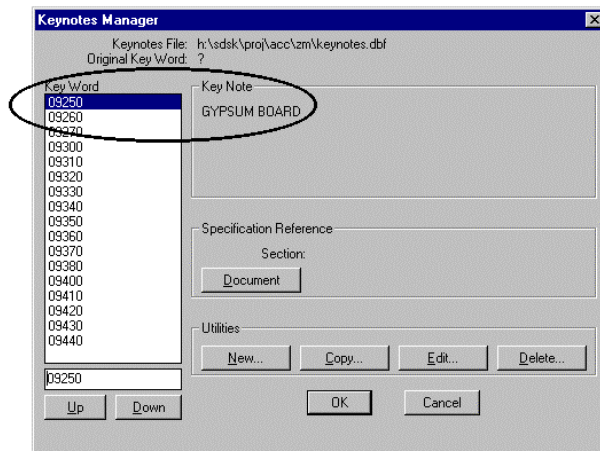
Keynotes Manager

Keynotes File: h:\sdsk\proj\acc\zm\keynotes.dbf
Original Key Word: ?

Key Word
09250
09260
09270
09300
09310
09320
09330
09340
09350
09360
09370
09380
09400
09410
09420
09430
09440

09250

Up
Down

Key Note
GYPSUM BOARD

Specification Reference
Section:
Document

Utilities
New...
Copy...
Edit...
Delete...

OK
Cancel